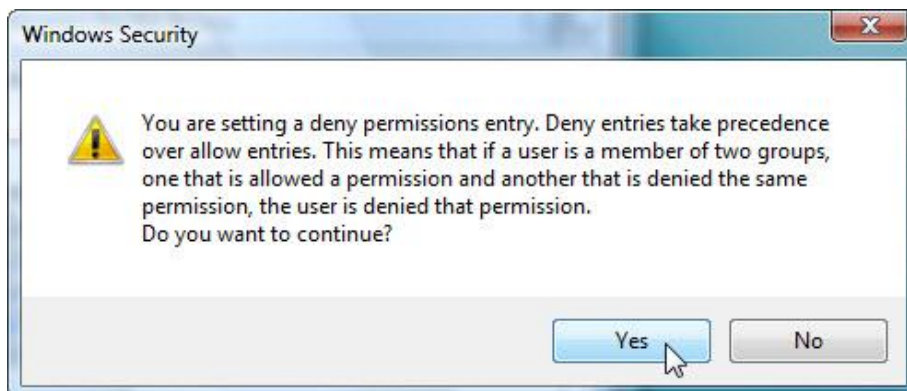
Windows Security

You are setting a deny permissions entry. Deny entries take precedence over allow entries. This means that if a user is a member of two groups, one that is allowed a permission and another that is denied the same permission, the user is denied that permission.
Do you want to continue?

Yes

No